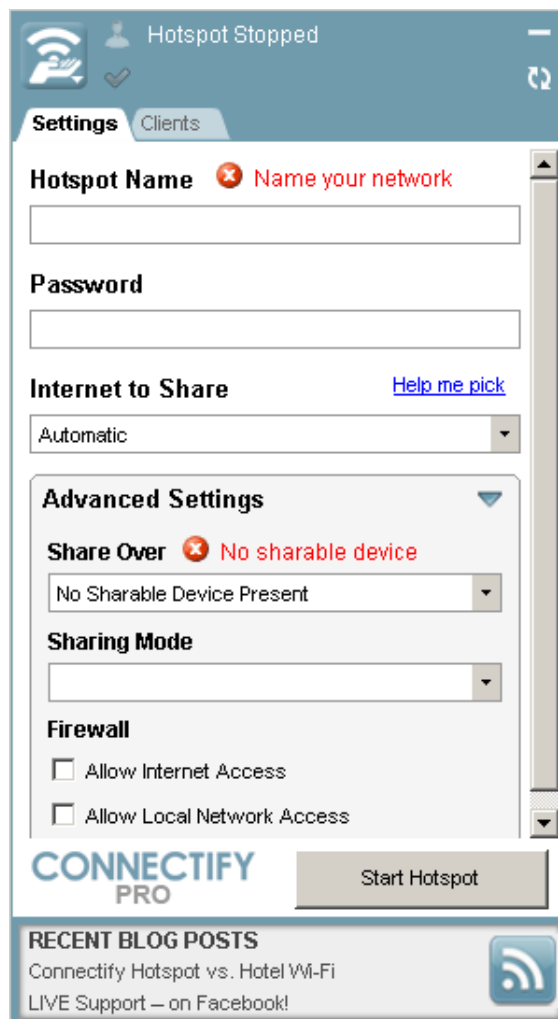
Hotspot Stopped

Settings Clients

Hotspot Name Name your network

Password

Internet to Share Help me pick

Automatic

Advanced Settings

Share Over No sharable device

No Sharable Device Present

Sharing Mode

Firewall

Allow Internet Access

Allow Local Network Access

CONNECTIFY PRO

Start Hotspot

RECENT BLOG POSTS

Connectify Hotspot vs. Hotel Wi-Fi

LIVE Support – on Facebook!